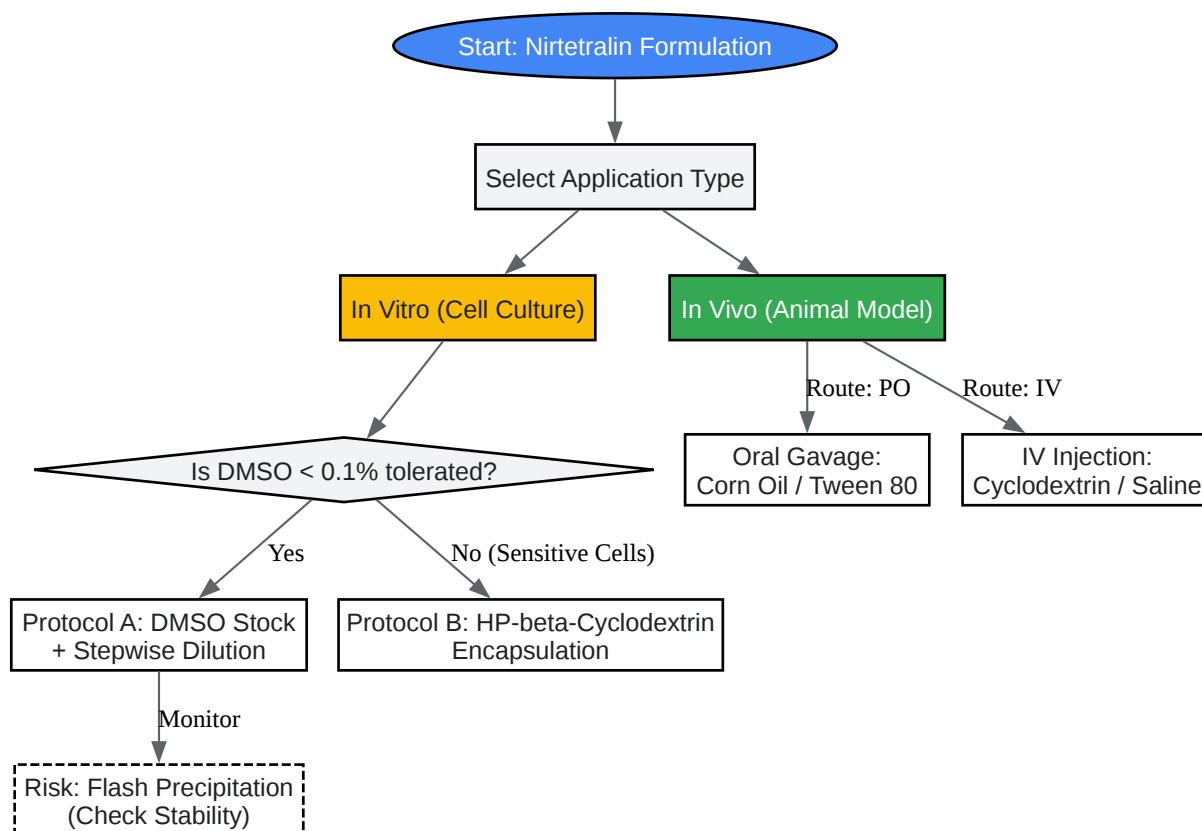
Start: Nirtetralin Formulation

Select Application Type

In Vitro (Cell Culture)

In Vivo (Animal Model)

Route: PO

Route: IV

Oral Gavage: Corn Oil / Tween 80

IV Injection: Cyclodextrin / Saline

Is DMSO < 0.1% tolerated?

Yes

No (Sensitive Cells)

Protocol A: DMSO Stock + Stepwise Dilution

Protocol B: HP-beta-Cyclodextrin Encapsulation

Monitor

Risk: Flash Precipitation (Check Stability)